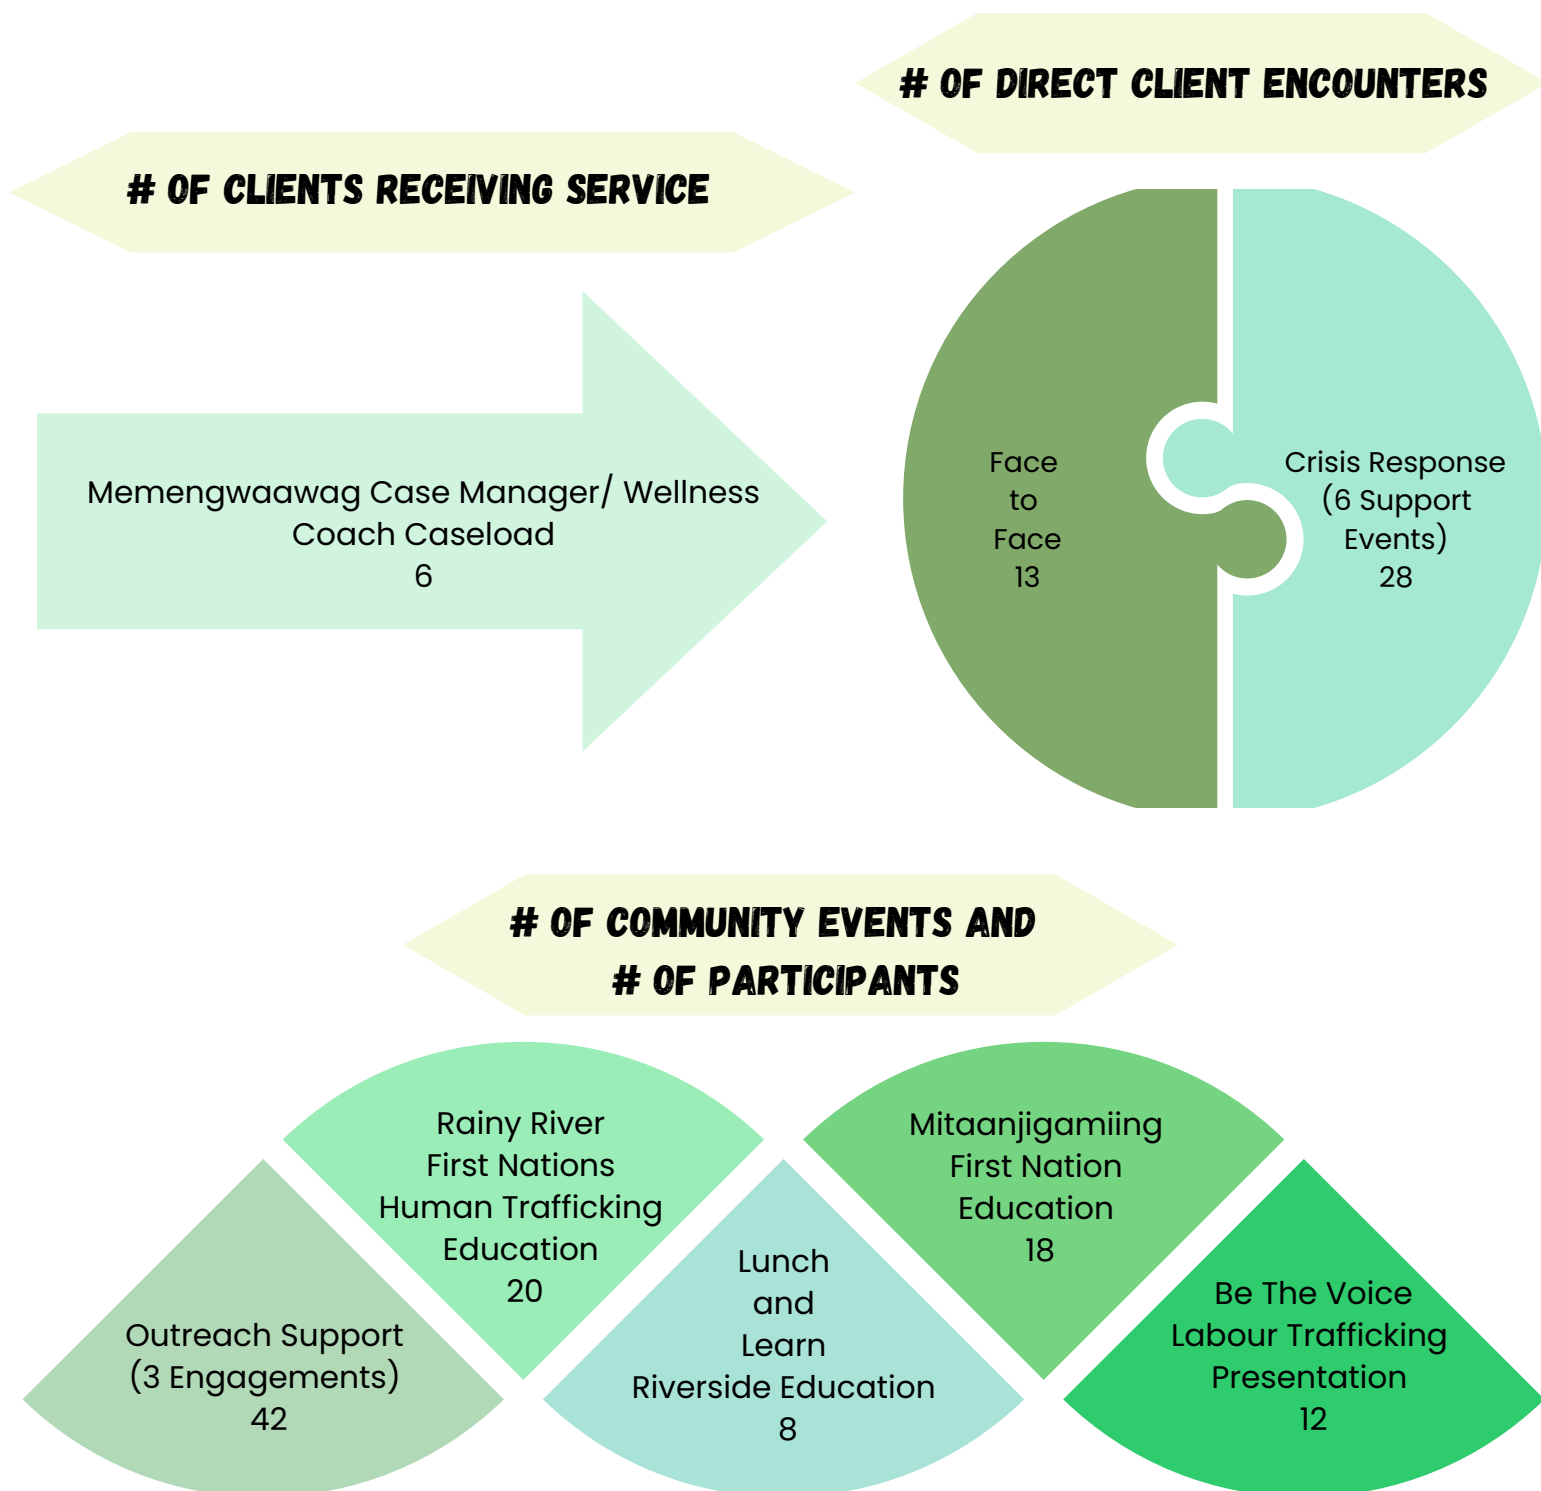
# OF DIRECT CLIENT ENCOUNTERS

# OF CLIENTS RECEIVING SERVICE

Memengwaawag Case Manager/ Wellness Coach Caseload
6

Face to Face
13

Crisis Response (6 Support Events)
28

# OF COMMUNITY EVENTS AND
# OF PARTICIPANTS

Rainy River First Nations Human Trafficking Education
20

Mitaanjigamiing First Nation Education
18

Outreach Support (3 Engagements)
42

Lunch and Learn Riverside Education
8

Be The Voice Labour Trafficking Presentation
12